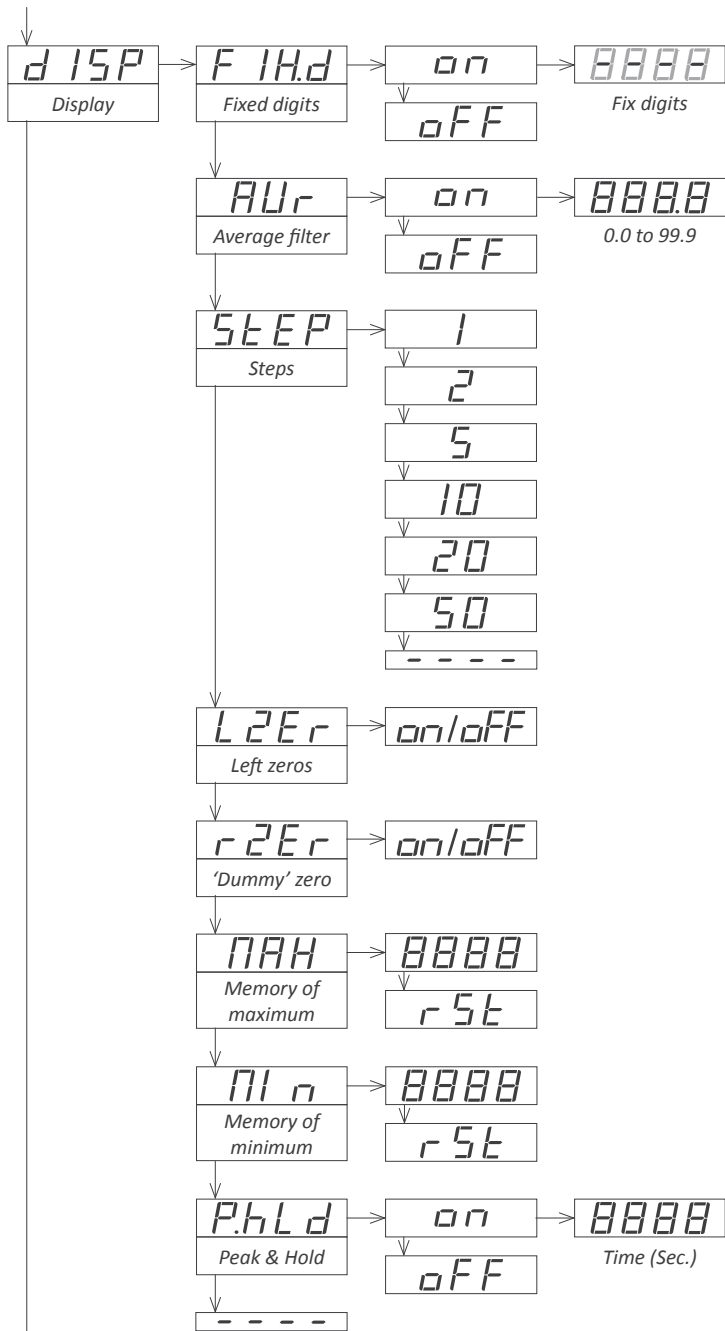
d ISP
Display

F IH.d
Fixed digits

on

oFF

8888
Fix digits

AUr
Average filter

on

oFF

888.8
0.0 to 99.9

StEP
Steps

1

2

5

10

20

50

- - - -

L2Er
Left zeros

on/oFF

r2Er
'Dummy' zero

on/oFF

NAH
Memory of maximum

8888

rSt

NIn
Memory of minimum

8888

rSt

P.hLd
Peak & Hold

on

oFF

8888
Time (Sec.)

- - - -